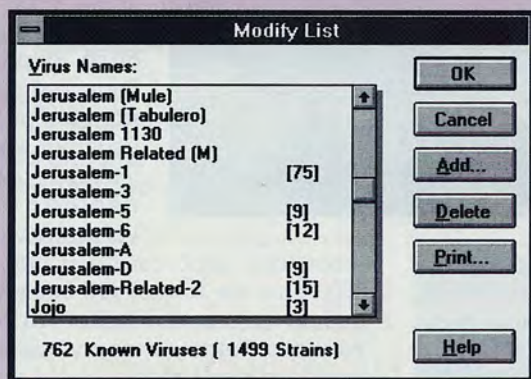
Modify List

Virus Names:

| | |
|---|---|
| Jerusalem (Mule) | |
| Jerusalem (Tabulero) | |
| Jerusalem 1130 | |
| Jerusalem Related (M) | |
| Jerusalem-1 | [75] |
| Jerusalem-3 | |
| Jerusalem-5 | [9] |
| Jerusalem-6 | [12] |
| Jerusalem-A | |
| Jerusalem-D | [9] |
| Jerusalem-Related-2 | [15] |
| Jojo | [3] |

762 Known Viruses ( 1499 Strains)

OK

Cancel

Add...

Delete

Print...

Help